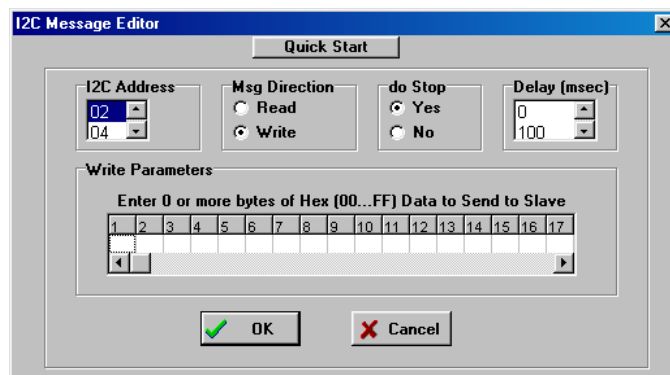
I2C Message Editor

×

Quick Start

I2C Address
02
04

Msg Direction
Read
Write

do Stop
Yes
No

Delay (msec)
0
100

Write Parameters

Enter 0 or more bytes of Hex (00...FF) Data to Send to Slave

| 1 | 2 | 3 | 4 | 5 | 6 | 7 | 8 | 9 | 10 | 11 | 12 | 13 | 14 | 15 | 16 | 17 |
|---|---|---|---|---|---|---|---|---|---|---|---|---|---|---|---|---|
| | | | | | | | | | | | | | | | | |

OK

Cancel